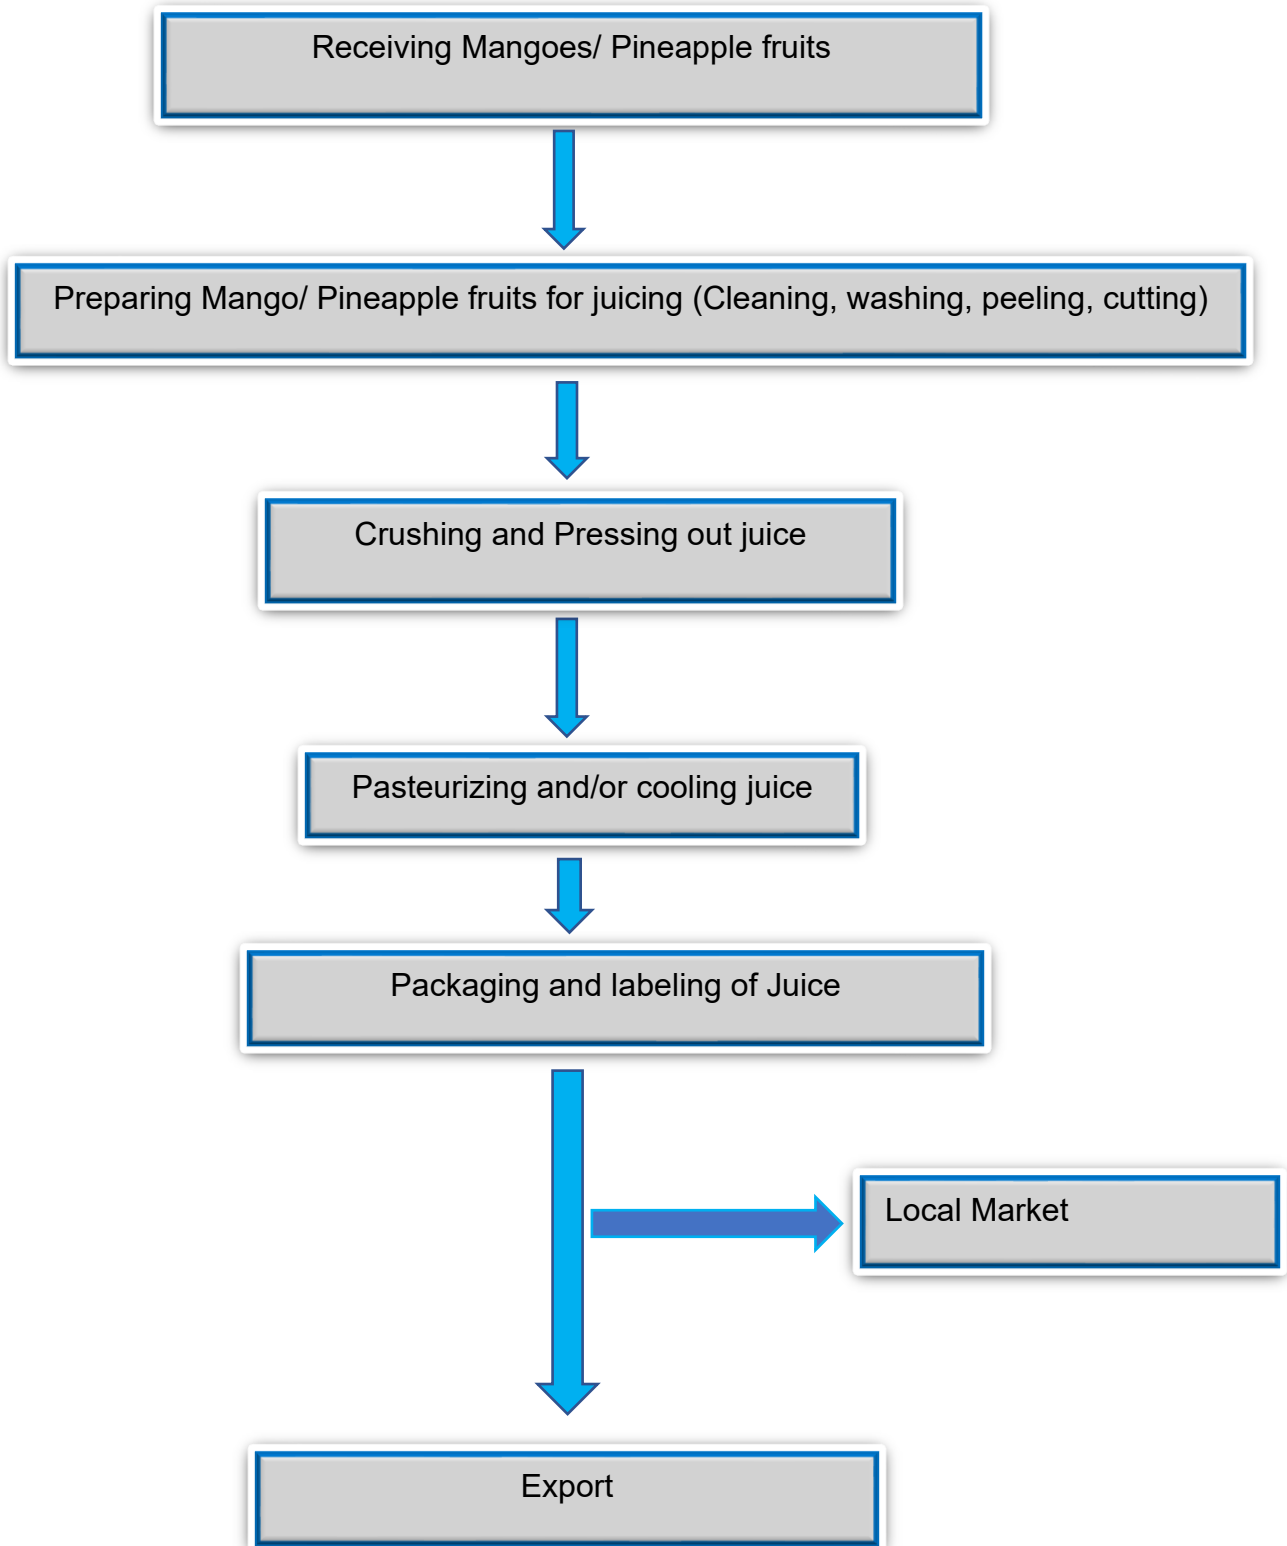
Receiving Mangoes/ Pineapple fruits

Preparing Mango/ Pineapple fruits for juicing (Cleaning, washing, peeling, cutting)

Crushing and Pressing out juice

Pasteurizing and/or cooling juice

Packaging and labeling of Juice

Local Market

Export